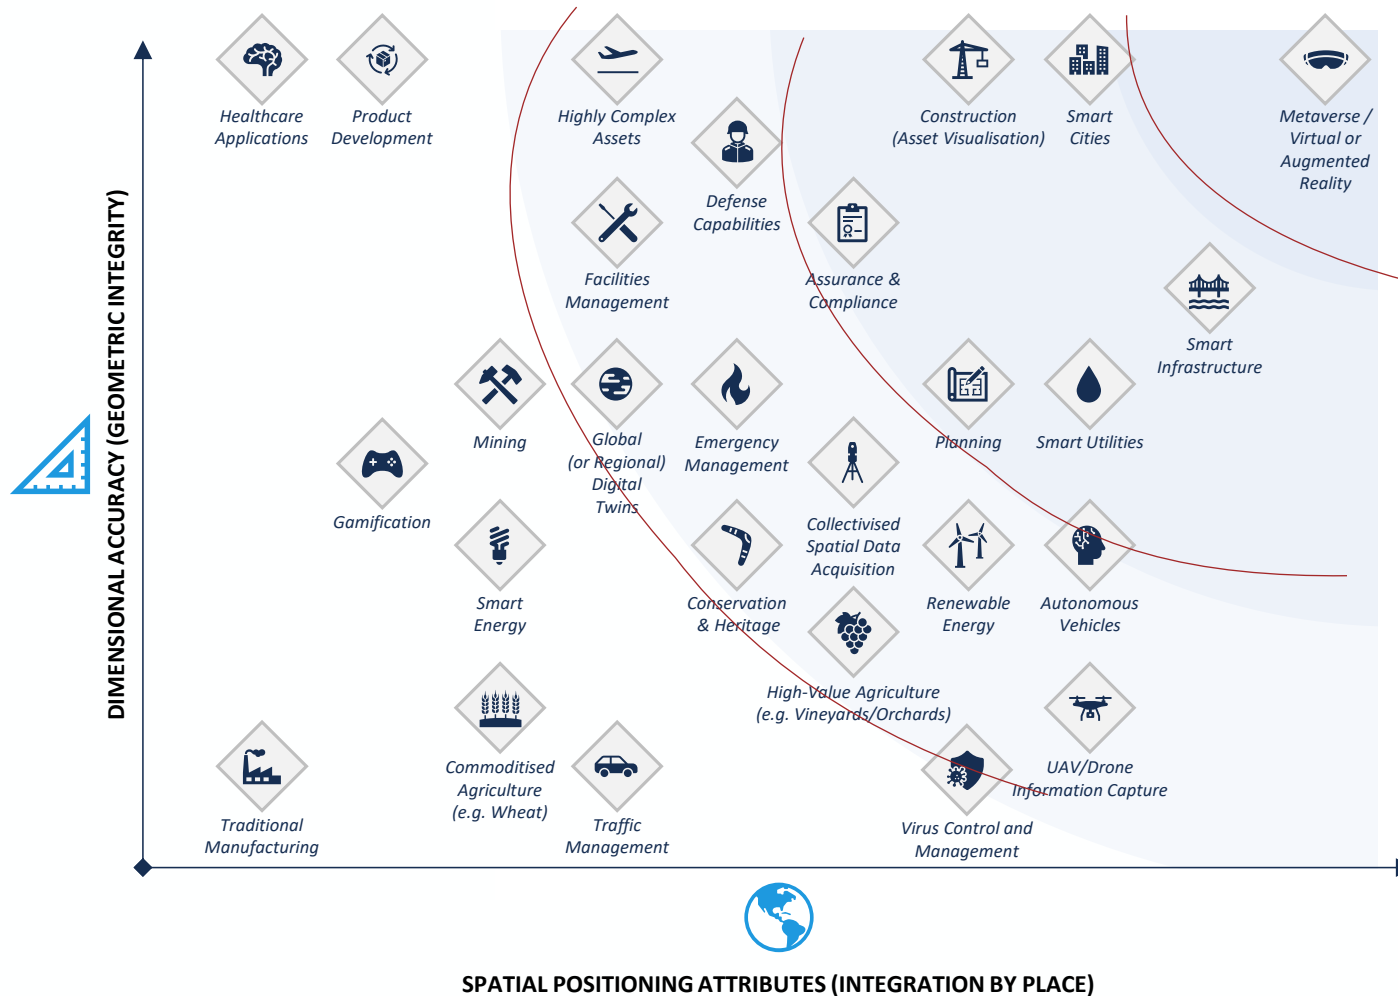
DIMENSIONAL ACCURACY (GEOMETRIC INTEGRITY)

Healthcare Applications

Product Development

Highly Complex Assets

Defense Capabilities

Construction (Asset Visualisation)

Smart Cities

Metaverse / Virtual or Augmented Reality

Facilities Management

Assurance & Compliance

Smart Infrastructure

Mining

Global (or Regional) Digital Twins

Emergency Management

Planning

Smart Utilities

Gamification

Collectivised Spatial Data Acquisition

Smart Energy

Conservation & Heritage

Renewable Energy

Autonomous Vehicles

High-Value Agriculture (e.g. Vineyards/Orchards)

Commoditised Agriculture (e.g. Wheat)

UAV/Drone Information Capture

Traditional Manufacturing

Traffic Management

Virus Control and Management

SPATIAL POSITIONING ATTRIBUTES (INTEGRATION BY PLACE)